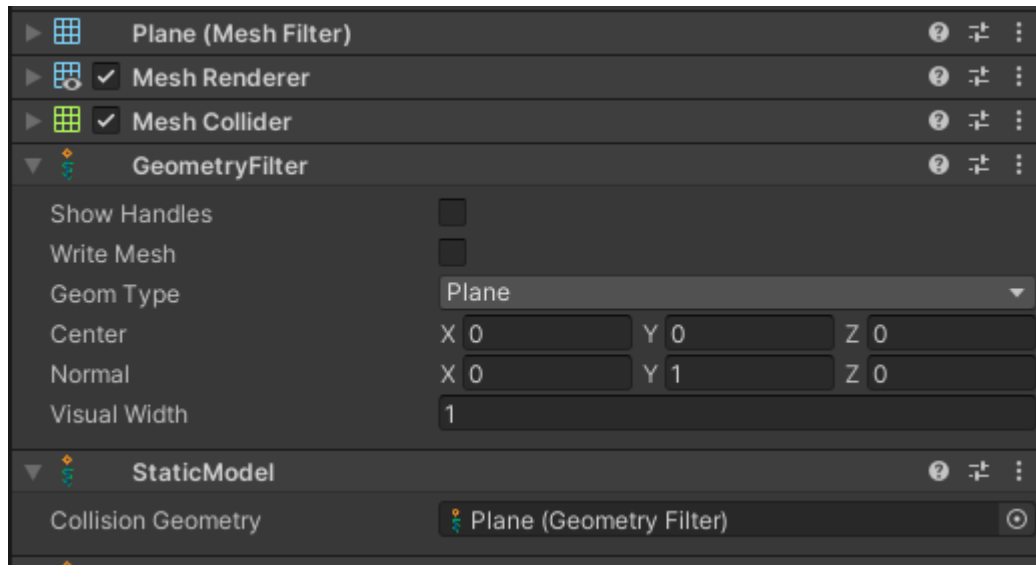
Plane (Mesh Filter)
Mesh Renderer
Mesh Collider
GeometryFilter
Show Handles
Write Mesh
Geom Type Plane
Center X 0 Y 0 Z 0
Normal X 0 Y 1 Z 0
Visual Width 1
StaticModel
Collision Geometry Plane (Geometry Filter)